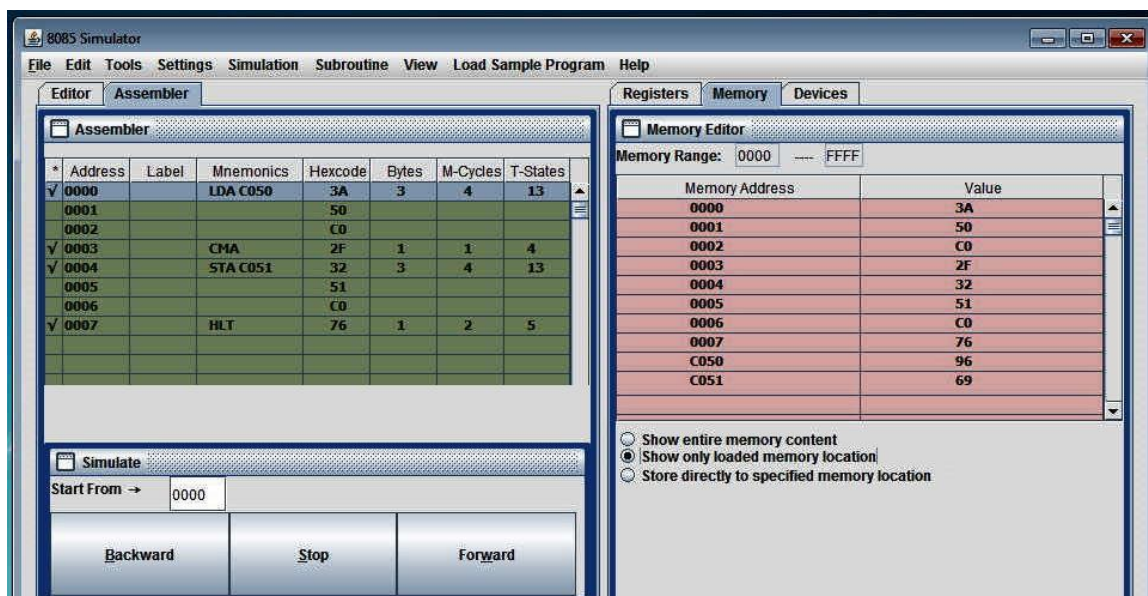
8085 Simulator

File Edit Tools Settings Simulation Subroutine View Load Sample Program Help

Editor Assembler

Assembler

| * | Address | Label | Mnemonics | Hexcode | Bytes | M-Cycles | T-States |
|---|---|---|---|---|---|---|---|
| √ | 0000 | | LDA C050 | 3A | 3 | 4 | 13 |
| | 0001 | | | 50 | | | |
| | 0002 | | | C0 | | | |
| √ | 0003 | | CMA | 2F | 1 | 1 | 4 |
| √ | 0004 | | STA C051 | 32 | 3 | 4 | 13 |
| | 0005 | | | 51 | | | |
| | 0006 | | | C0 | | | |
| √ | 0007 | | HLT | 76 | 1 | 2 | 5 |

Simulate

Start From → 0000

Backward Stop Forward

Registers Memory Devices

Memory Editor

Memory Range: 0000 ---- FFFF

| Memory Address | Value |
|---|---|
| 0000 | 3A |
| 0001 | 50 |
| 0002 | C0 |
| 0003 | 2F |
| 0004 | 32 |
| 0005 | 51 |
| 0006 | C0 |
| 0007 | 76 |
| C050 | 96 |
| C051 | 69 |

Show entire memory content
Show only loaded memory location
Store directly to specified memory location